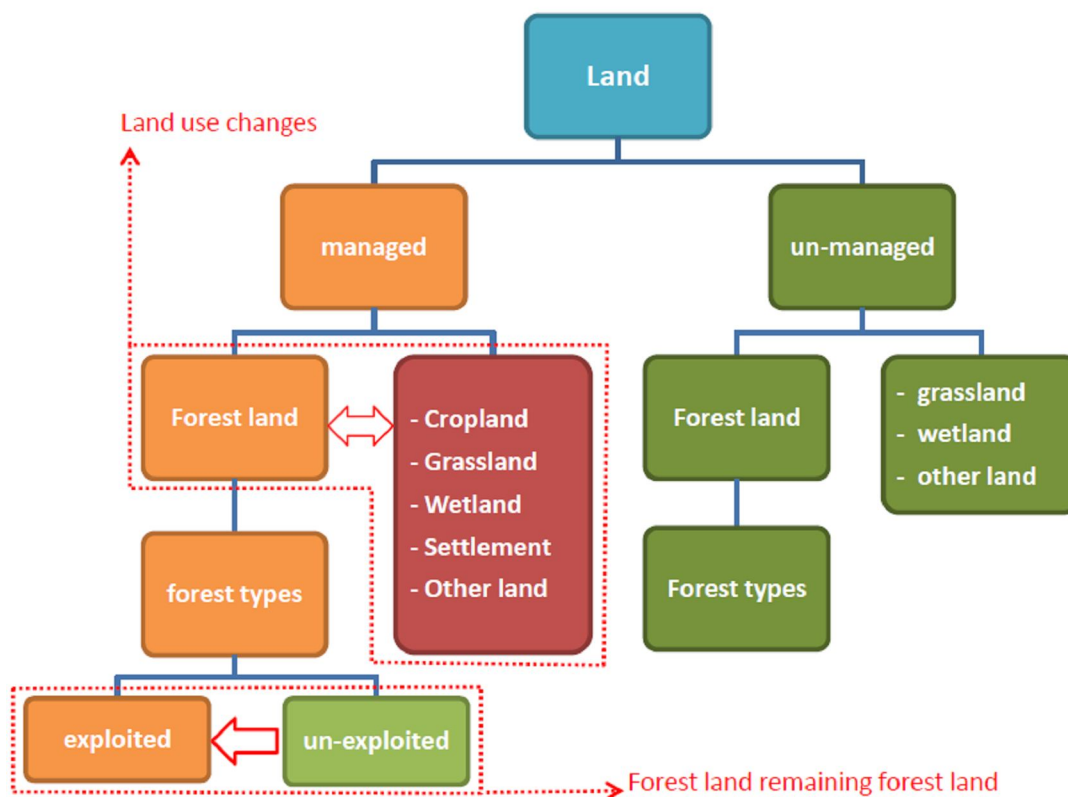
Land

Land use changes

managed

un-managed

Forest land

- Cropland
- Grassland
- Wetland
- Settlement
- Other land

Forest land

- grassland
- wetland
- other land

forest types

Forest types

exploited

un-exploited

Forest land remaining forest land